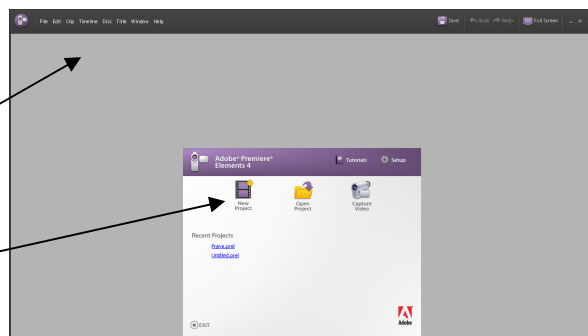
File Edit Clip Timeline Dvs Title Window Help

Save Undo Redo Full Screen

Adobe® Premiere® Elements 4

Tutorials Setup

New Project

Open Project

Capture Video

Recent Projects

Frave.prel

Untitled.prel

EXIT

Adobe